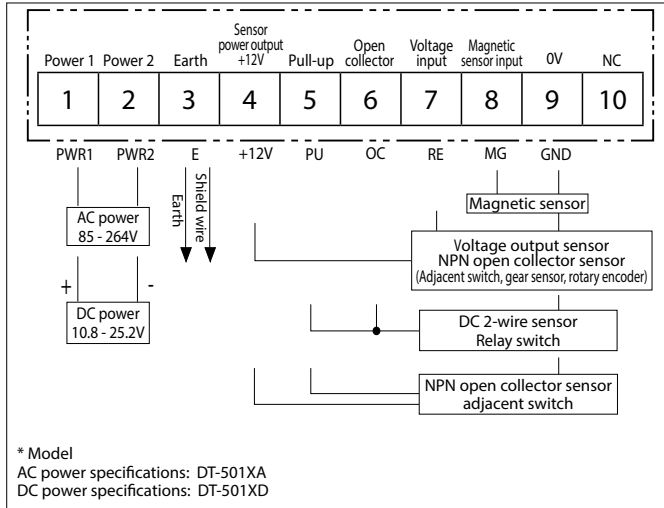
| Power 1 | Power 2 | Earth | Sensor power output +12V | Pull-up | Open collector | Voltage input | Magnetic sensor input | 0V | NC |
|---|---|---|---|---|---|---|---|---|---|
| 1 | 2 | 3 | 4 | 5 | 6 | 7 | 8 | 9 | 10 |

PWR1 PWR2 E +12V PU OC RE MG GND

Earth

Shield wire

AC power
85 - 264V

+ -

DC power
10.8 - 25.2V

Magnetic sensor

Voltage output sensor
NPN open collector sensor
(Adjacent switch, gear sensor, rotary encoder)

DC 2-wire sensor
Relay switch

NPN open collector sensor
adjacent switch

* Model
AC power specifications: DT-501XA
DC power specifications: DT-501XD